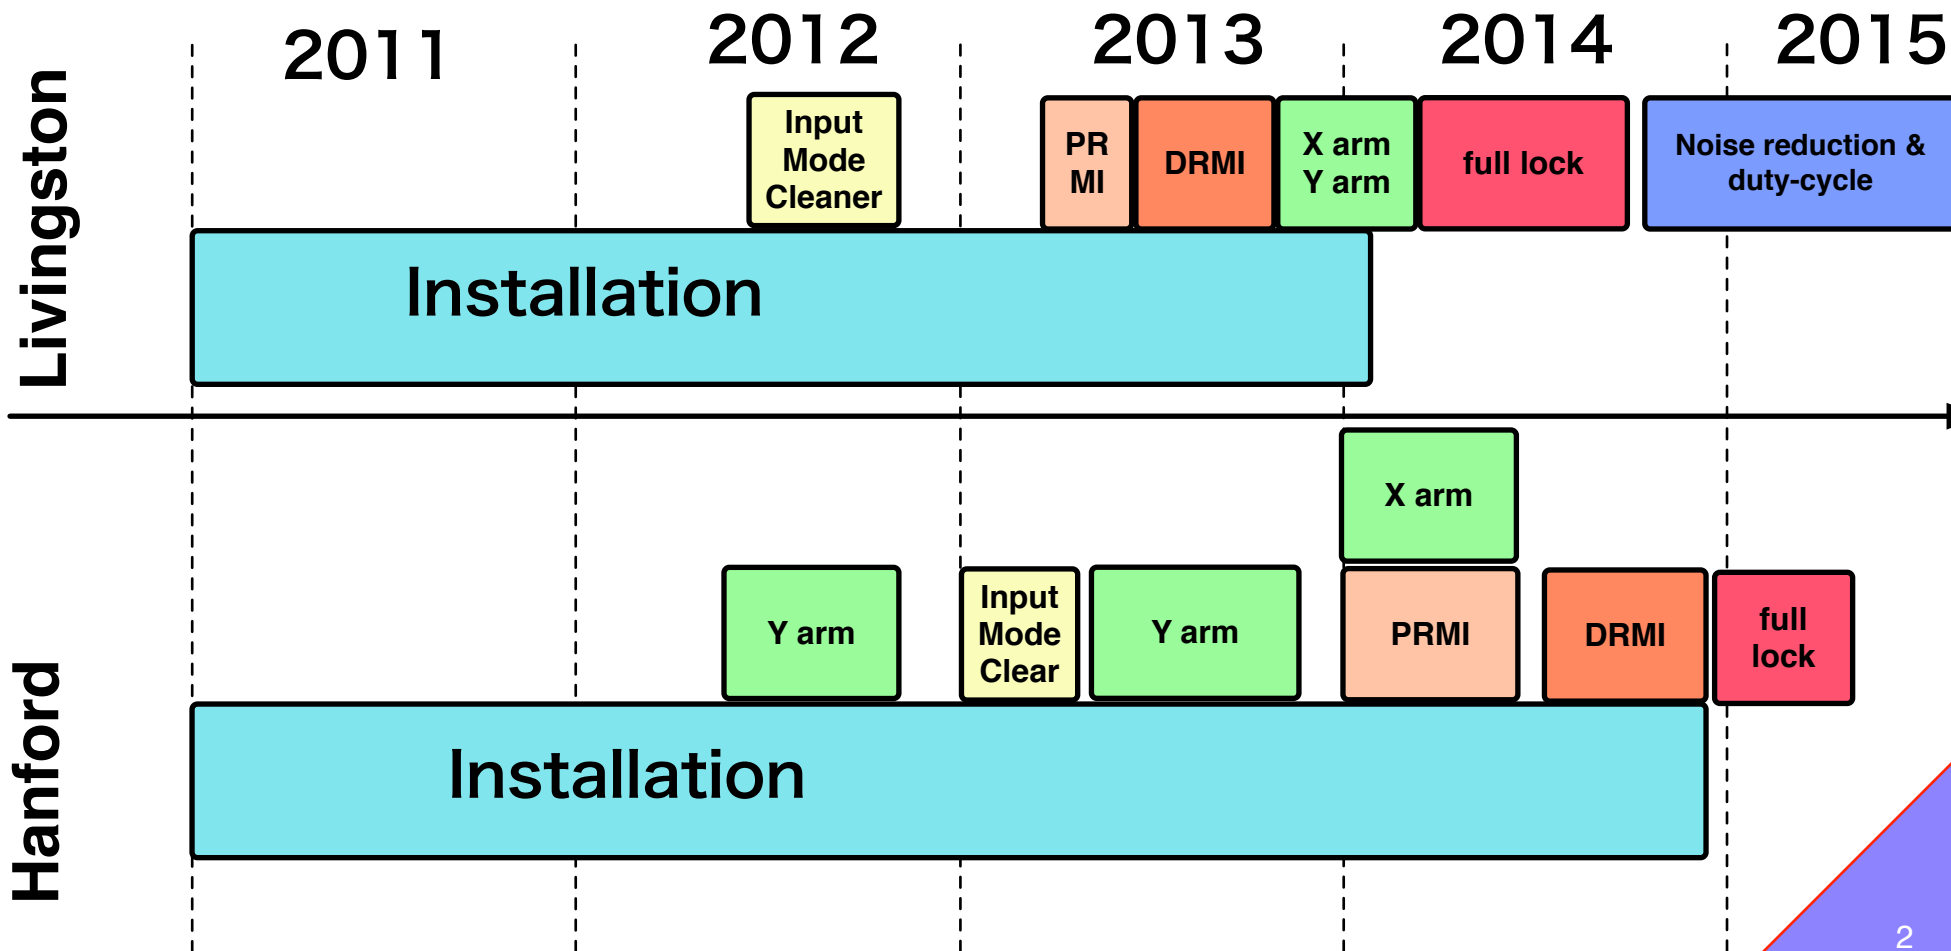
2011 2012 2013 2014 2015

Livingston

Input Mode Cleaner

PR MI

DRMI

X arm Y arm

full lock

Noise reduction & duty-cycle

Installation

Hanford

X arm

Y arm

Input Mode Clear

Y arm

PRMI

DRMI

full lock

Installation

2